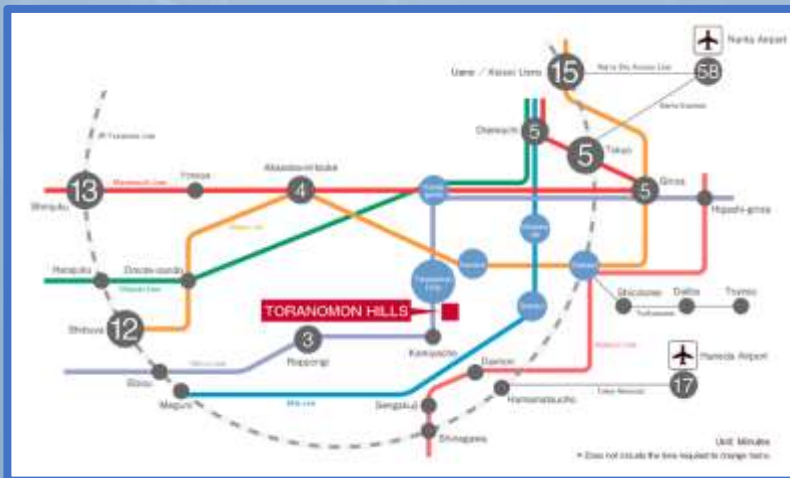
Narita Airport
Ueno / Keisei Ueno
15
58
Otemachi
5
5
Tokyo
5
Ginza
Higashi-ginza
13
Shinjuku
Yotsuya
Akasaka-mitsuke
4
Harajuku
Omote-sando
Shibuya
12
TORANOMON HILLS
3
Roppongi
Kamiyacho
Shiodome
Daiba
Toyosu
Hamamatsucho
Daimon
Ebisu
Meguro
Sengakuji
Shinagawa
Haneda Airport
17
Unit: Minutes
* Does not include the time required to change trains